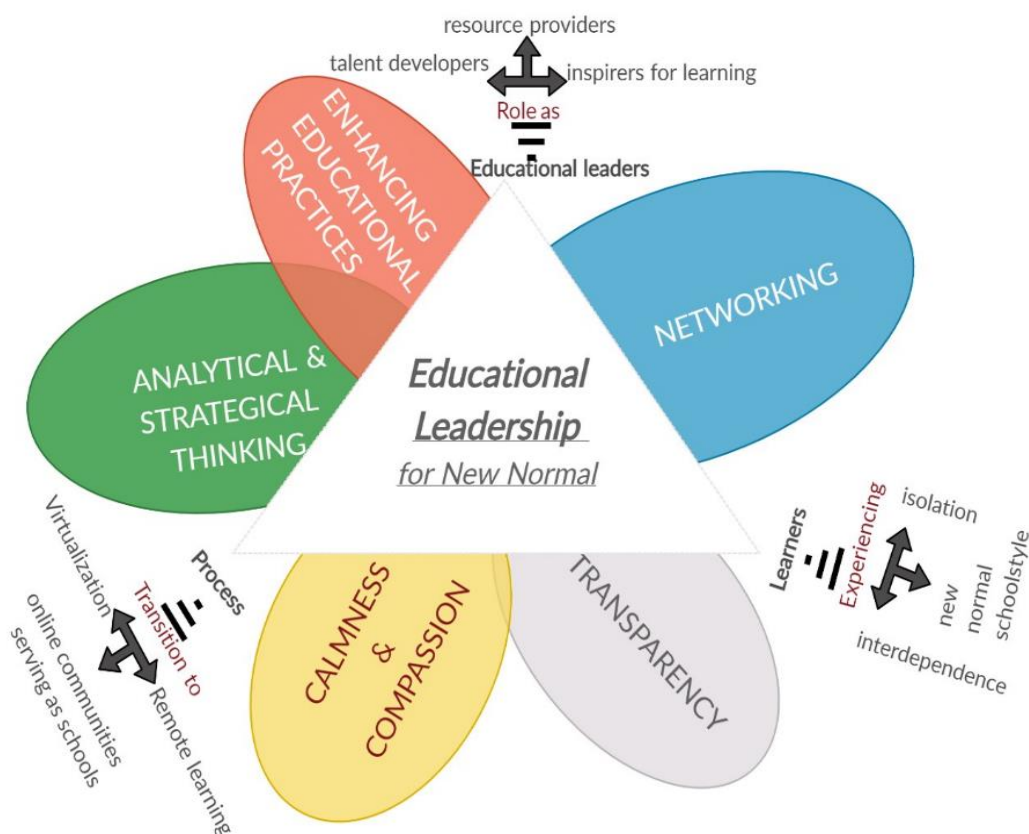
resource providers
talent developers
inspirers for learning
Role as
Educational leaders

ENHANCING EDUCATIONAL PRACTICES

NETWORKING

ANALYTICAL & STRATEGICAL THINKING

Educational Leadership
for New Normal

Learners
Experiencing
isolation
new normal schoolstyle
interdependence

Process
Transition to
Virtualization
online communities serving as schools
Remote learning

CALMNESS & COMPASSION

TRANSPARENCY